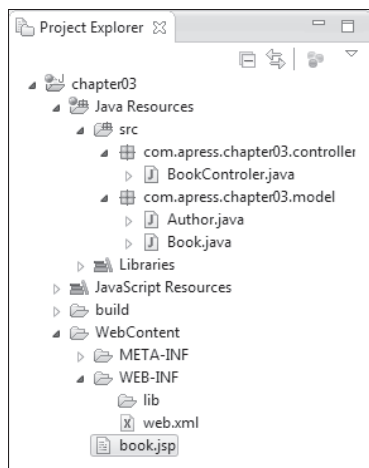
Project Explorer

chapter03
Java Resources
src
com.apress.chapter03.controller
BookControler.java
com.apress.chapter03.model
Author.java
Book.java
Libraries
JavaScript Resources
build
WebContent
META-INF
WEB-INF
lib
web.xml
book.jsp